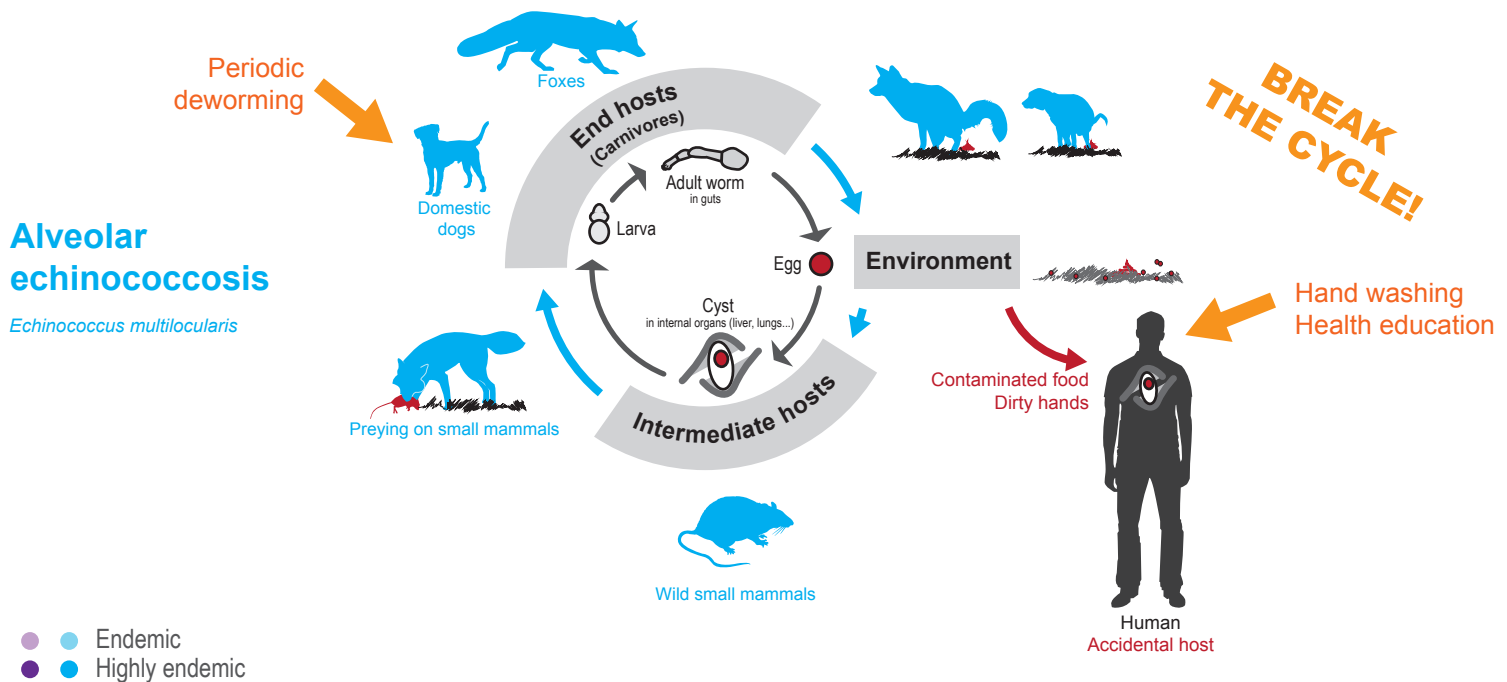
Periodic deworming

Foxes

End hosts
(Carnivores)

BREAK THE CYCLE!

Domestic dogs

Adult worm
in guts

Larva

Alveolar echinococcosis

Echinococcus multilocularis

Egg

Environment

Cyst
in internal organs (liver, lungs...)

Hand washing
Health education

Contaminated food
Dirty hands

Preying on small mammals

Intermediate hosts

Wild small mammals

Human
Accidental host

Endemic
Highly endemic